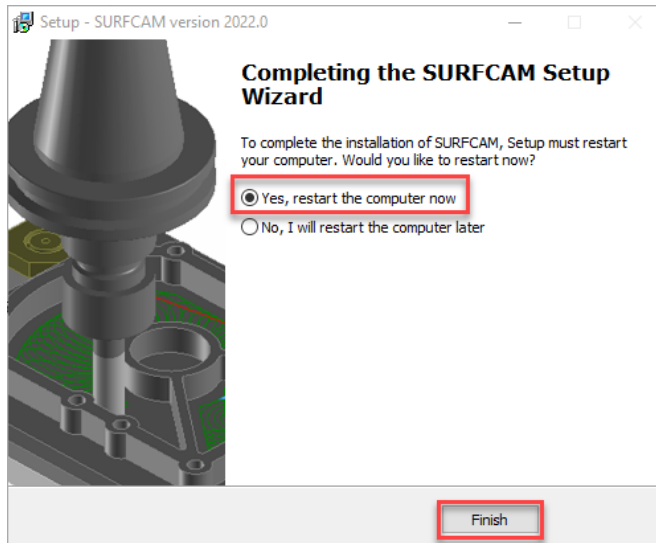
Setup - SURFCAM version 2022.0

Completing the SURFCAM Setup Wizard

To complete the installation of SURFCAM, Setup must restart your computer. Would you like to restart now?

Yes, restart the computer now

No, I will restart the computer later

Finish